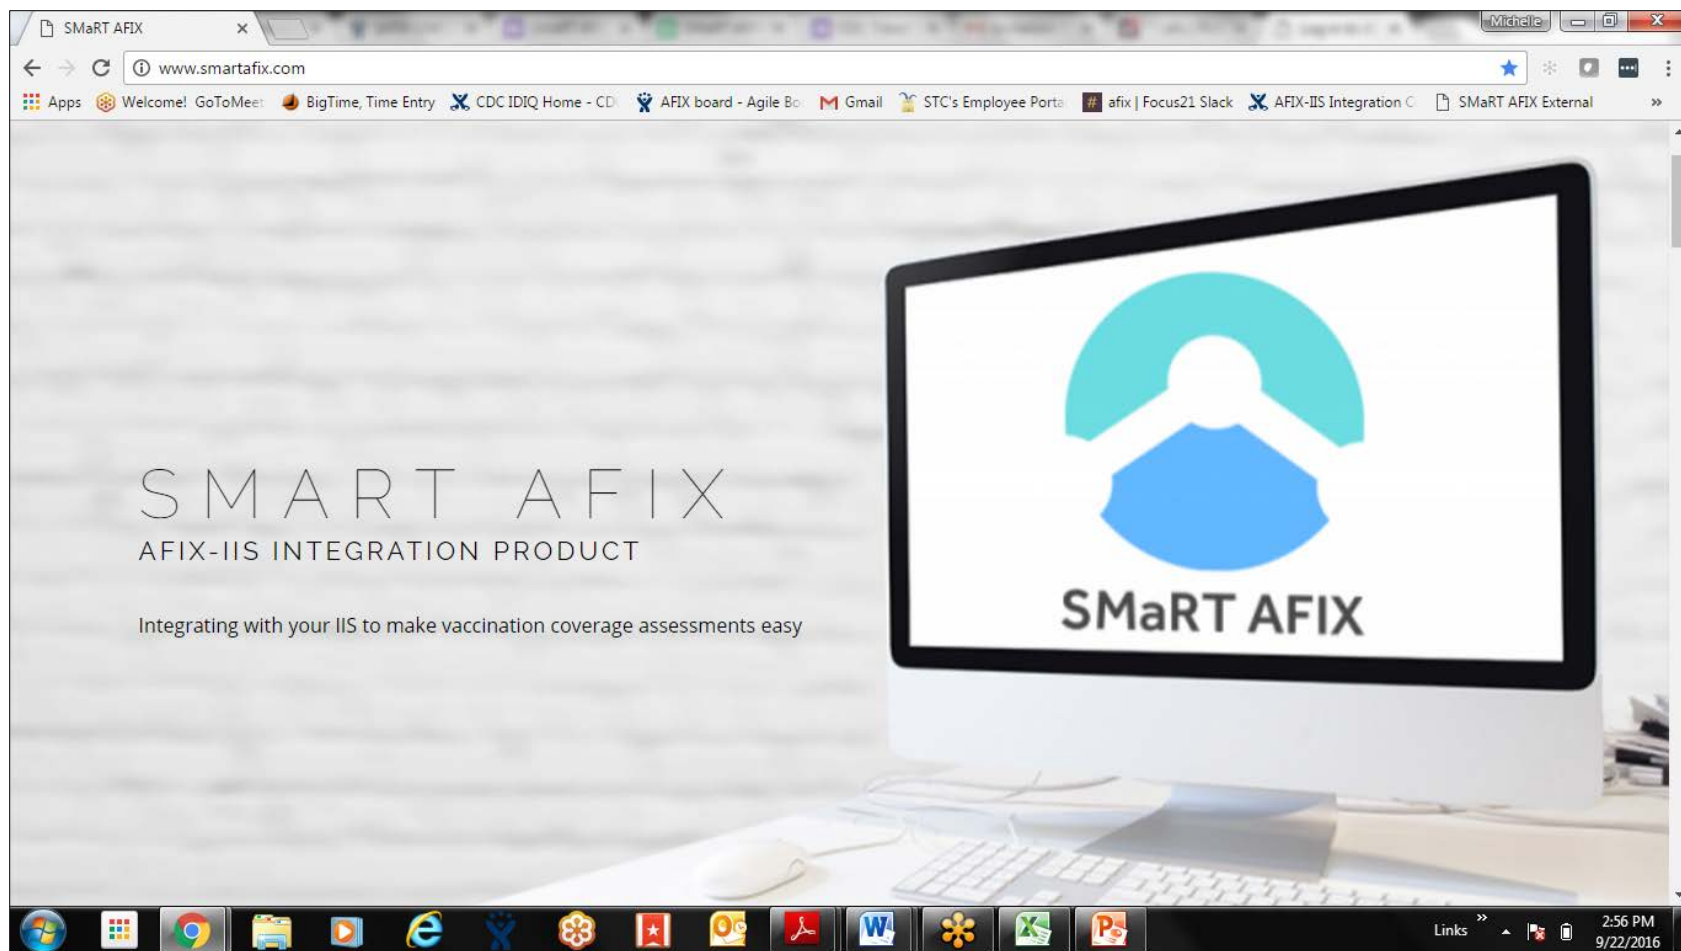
SMaRT AFIX ×

Michele

www.smartafix.com

Apps Welcome! GoToMeet BigTime, Time Entry CDC IDIQ Home - CD AFIX board - Agile Bo Gmail STC's Employee Porta afix | Focus21 Slack AFIX-IIS Integration C SMaRT AFIX External »

SMART AFIX

AFIX-IIS INTEGRATION PRODUCT

Integrating with your IIS to make vaccination coverage assessments easy

SMaRT AFIX

Links » 2:56 PM 9/22/2016